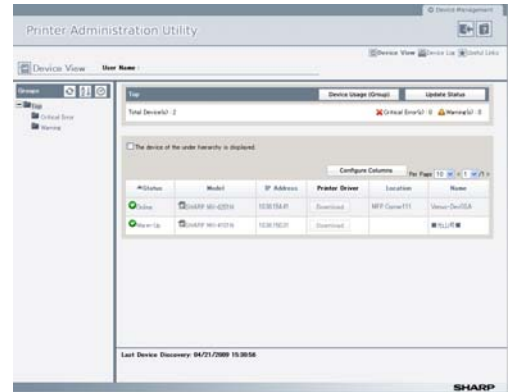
Device Management

Printer Administration Utility

Device View Device List Useful Links

Device View User Name :

Groups

Top

Critical Error

Warning

Top

Device Usage (Group)

Update Status

Total Device(s) : 2

Critical Error(s) : 0 Warning(s) : 0

The device of the under hierarchy is displayed.

Configure Columns

Per Page 10 1 /1

| Status | Model | IP Address | Printer Driver | Location | Name |
|---|---|---|---|---|---|
| Online | SHARP MX-4100N | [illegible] | Download | MFP Corner111 | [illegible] |
| Warm Up | SHARP MX-4101N | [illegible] | Download | | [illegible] |

Last Device Discovery: 04/21/2009 15:30:56

SHARP